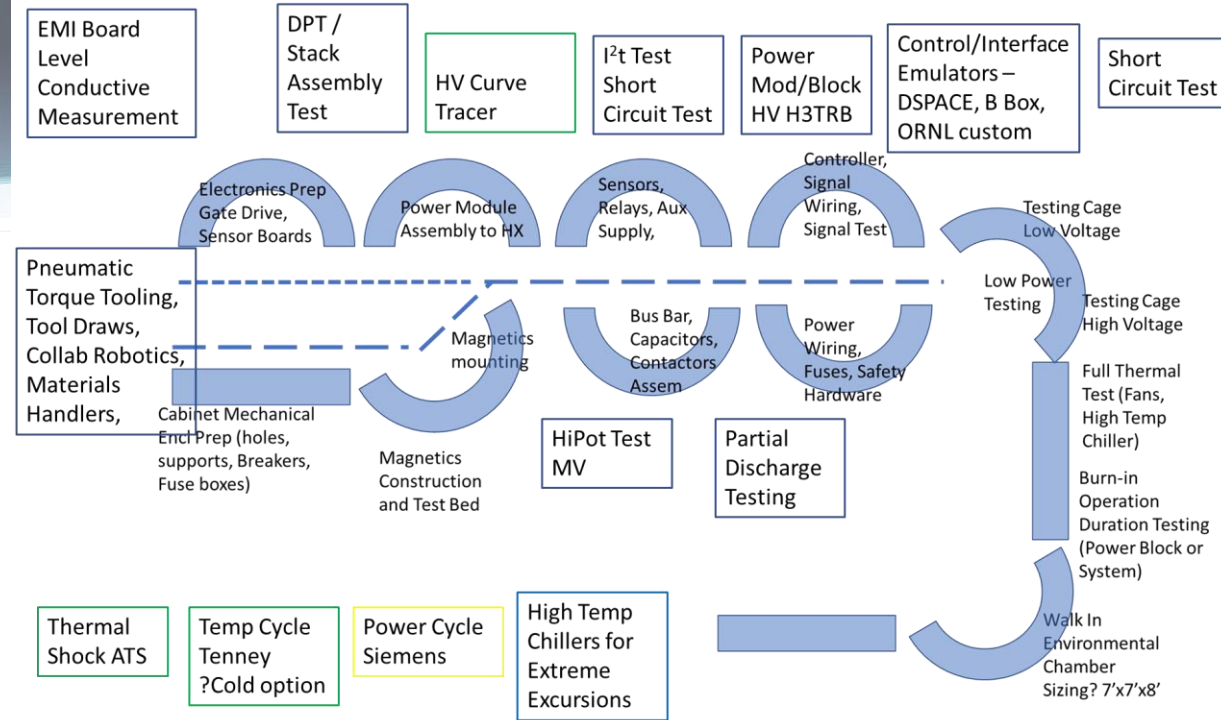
EMI Board Level Conductive Measurement

DPT / Stack Assembly Test

HV Curve Tracer

I$^2$t Test Short Circuit Test

Power Mod/Block HV H3TRB

Control/Interface Emulators – DSPACE, B Box, ORNL custom

Short Circuit Test

Electronics Prep Gate Drive, Sensor Boards

Power Module Assembly to HX

Sensors, Relays, Aux Supply,

Controller, Signal Wiring, Signal Test

Testing Cage Low Voltage

Pneumatic Torque Tooling, Tool Draws, Collab Robotics, Materials Handlers,

Low Power Testing

Testing Cage High Voltage

Magnetics mounting

Bus Bar, Capacitors, Contactors Assem

Power Wiring, Fuses, Safety Hardware

Full Thermal Test (Fans, High Temp Chiller)

Cabinet Mechanical Encl Prep (holes, supports, Breakers, Fuse boxes)

HiPot Test MV

Partial Discharge Testing

Magnetics Construction and Test Bed

Burn-in Operation Duration Testing (Power Block or System)

Thermal Shock ATS

Temp Cycle Tenney ?Cold option

Power Cycle Siemens

High Temp Chillers for Extreme Excursions

Walk In Environmental Chamber Sizing? 7'x7'x8'